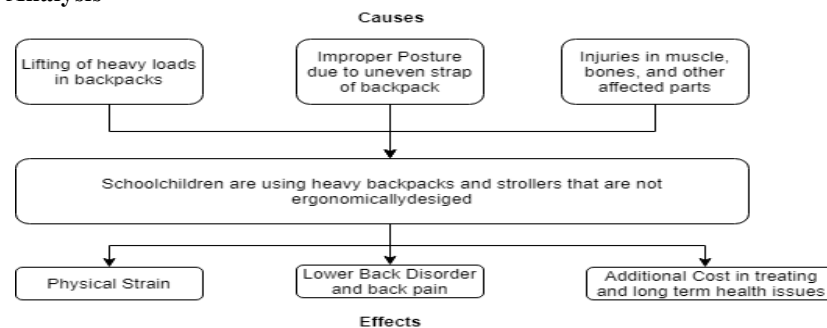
Analysis

Causes

Lifting of heavy loads in backpacks

Improper Posture due to uneven strap of backpack

Injuries in muscle, bones, and other affected parts

Schoolchildren are using heavy backpacks and strollers that are not ergonomicallydesiged

Physical Strain

Lower Back Disorder and back pain

Additional Cost in treating and long term health issues

Effects